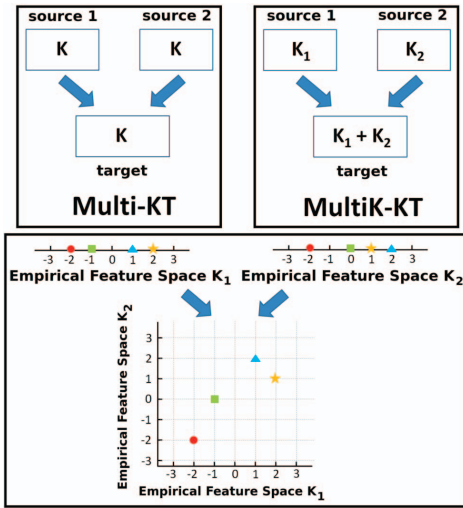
source 1
source 2
K
K
K
target
Multi-KT

source 1
source 2
$K_1$
$K_2$
$K_1 + K_2$
target
MultiK-KT

-3 -2 -1 0 1 2 3
Empirical Feature Space $K_1$

-3 -2 -1 0 1 2 3
Empirical Feature Space $K_2$

Empirical Feature Space $K_2$
3
2
1
0
-1
-2
-3
-3 -2 -1 0 1 2 3
Empirical Feature Space $K_1$